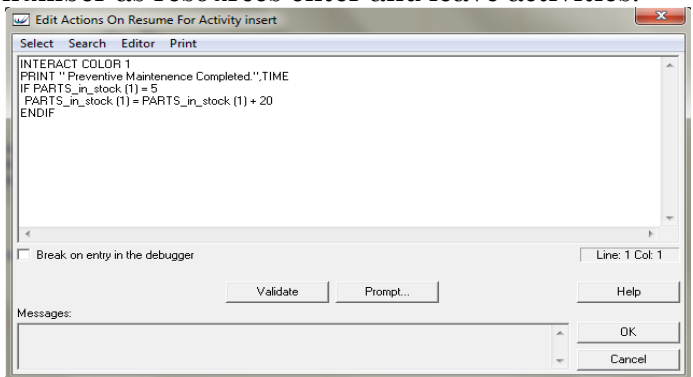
Edit Actions On Resume For Activity insert

Select Search Editor Print

INTERACT COLOR 1
PRINT " Preventive Maintenence Completed.",TIME
IF PARTS_in_stock (1) = 5
PARTS_in_stock (1) = PARTS_in_stock (1) + 20
ENDIF

Break on entry in the debugger

Line: 1 Col: 1

Validate

Prompt...

Help

Messages:

OK

Cancel